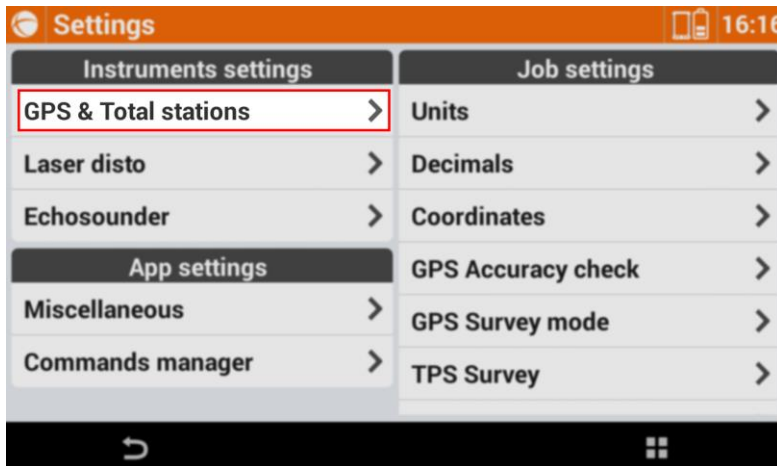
Settings

16:16

Instruments settings

GPS & Total stations

Laser disto

Echosounder

App settings

Miscellaneous

Commands manager

Job settings

Units

Decimals

Coordinates

GPS Accuracy check

GPS Survey mode

TPS Survey